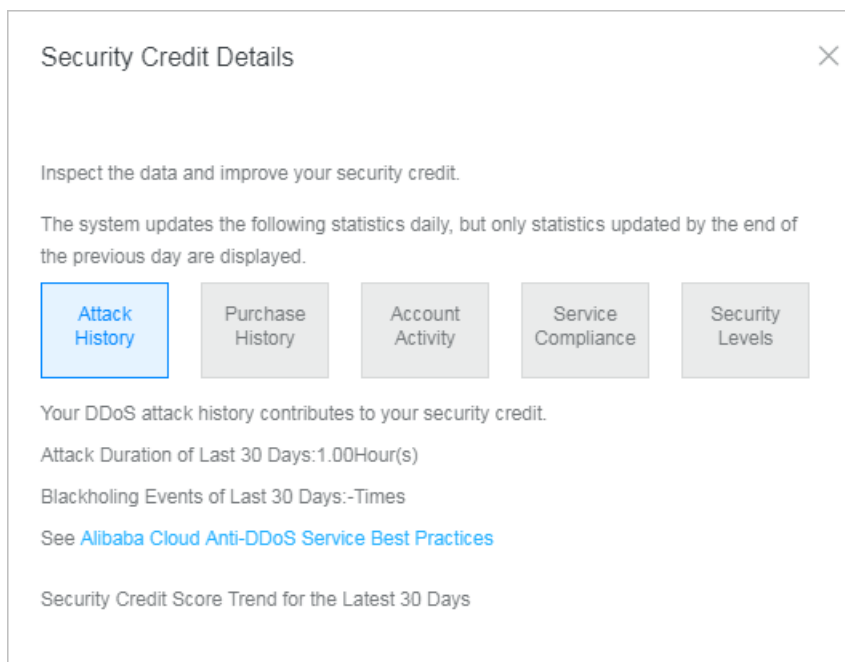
Security Credit Details

×

Inspect the data and improve your security credit.

The system updates the following statistics daily, but only statistics updated by the end of the previous day are displayed.

Attack History

Purchase History

Account Activity

Service Compliance

Security Levels

Your DDoS attack history contributes to your security credit.

Attack Duration of Last 30 Days:1.00Hour(s)

Blackholing Events of Last 30 Days:-Times

See Alibaba Cloud Anti-DDoS Service Best Practices

Security Credit Score Trend for the Latest 30 Days